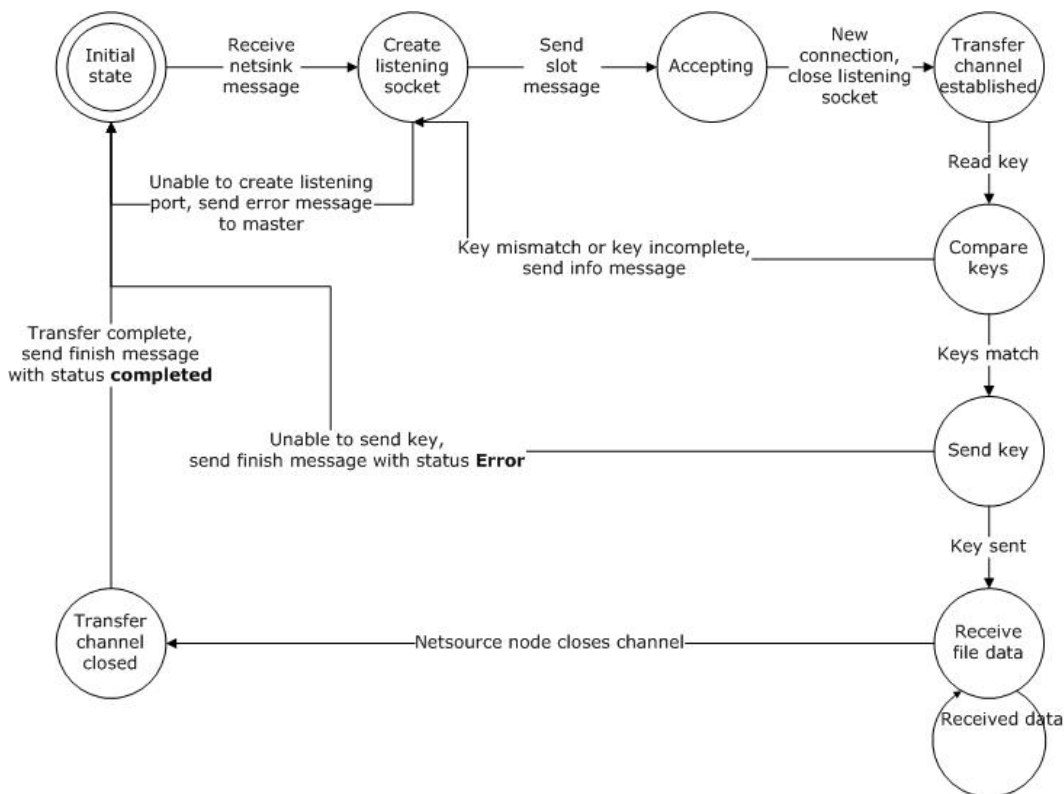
Initial state

Receive netsink message

Create listening socket

Send slot message

Accepting

New connection, close listening socket

Transfer channel established

Read key

Unable to create listening port, send error message to master

Key mismatch or key incomplete, send info message

Compare keys

Transfer complete, send finish message with status **completed**

Keys match

Unable to send key, send finish message with status **Error**

Send key

Key sent

Transfer channel closed

Netsource node closes channel

Receive file data

Received data